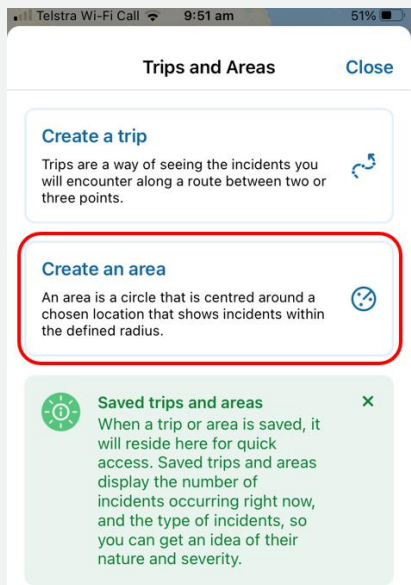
Telstra Wi-Fi Call 9:51 am 51%

Trips and Areas

Close

Create a trip

Trips are a way of seeing the incidents you will encounter along a route between two or three points.

Create an area

An area is a circle that is centred around a chosen location that shows incidents within the defined radius.

Saved trips and areas

×

When a trip or area is saved, it will reside here for quick access. Saved trips and areas display the number of incidents occurring right now, and the type of incidents, so you can get an idea of their nature and severity.